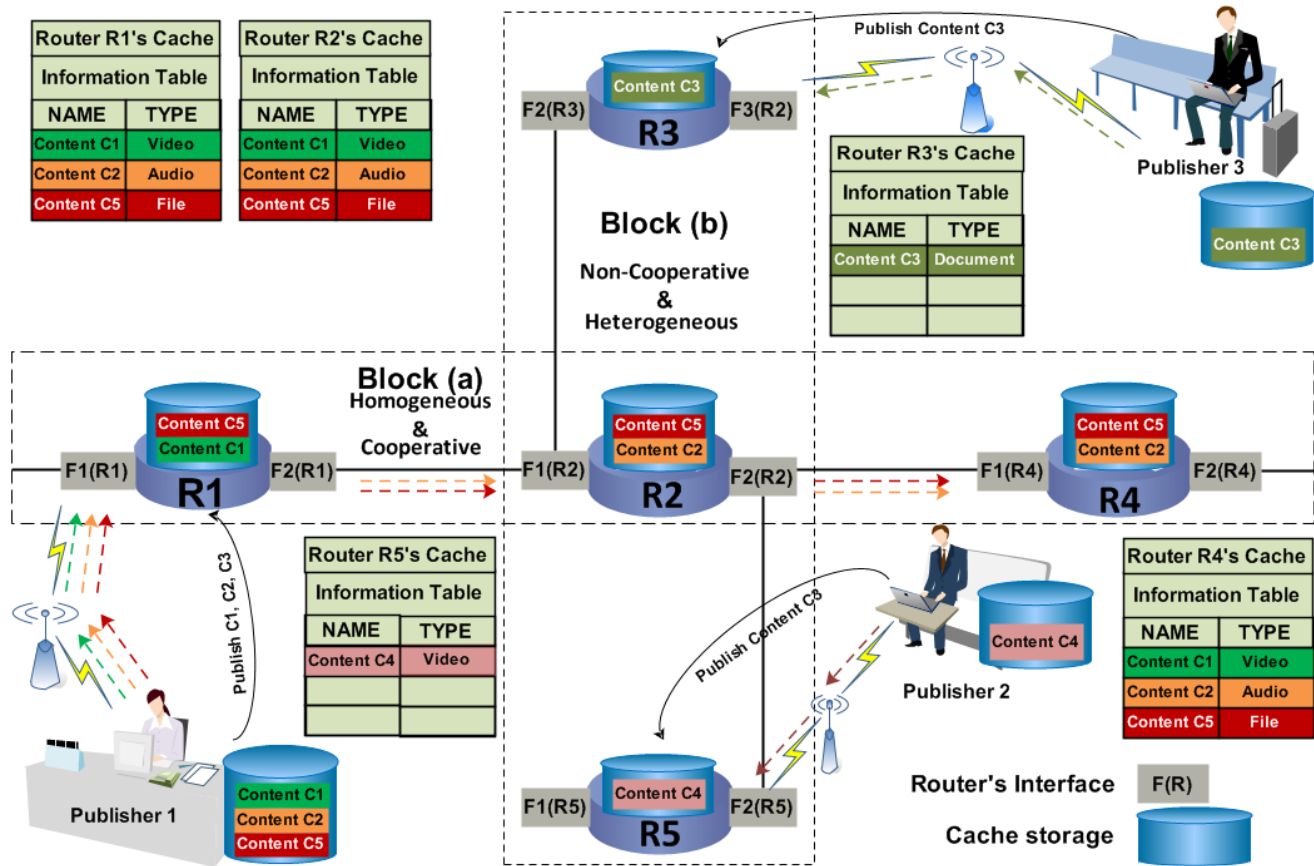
Router R1's Cache
Information Table

| NAME | TYPE |
|---|---|
| Content C1 | Video |
| Content C2 | Audio |
| Content C5 | File |

Router R2's Cache
Information Table

| NAME | TYPE |
|---|---|
| Content C1 | Video |
| Content C2 | Audio |
| Content C5 | File |

Publish Content C3

F2(R3) Content C3 R3 F3(R2)

Router R3's Cache
Information Table

| NAME | TYPE |
|---|---|
| Content C3 | Document |
| | |
| | |

Publisher 3

Content C3

Block (b)
Non-Cooperative
&
Heterogeneous

Block (a)
Homogeneous
&
Cooperative

F1(R1) Content C5 Content C1 R1 F2(R1)

F1(R2) Content C5 Content C2 R2 F2(R2)

F1(R4) Content C5 Content C2 R4 F2(R4)

Publish C1, C2, C3

Router R5's Cache
Information Table

| NAME | TYPE |
|---|---|
| Content C4 | Video |
| | |
| | |

Publish Content C8

Content C4

Publisher 2

Router R4's Cache
Information Table

| NAME | TYPE |
|---|---|
| Content C1 | Video |
| Content C2 | Audio |
| Content C5 | File |

Publisher 1

Content C1
Content C2
Content C5

F1(R5) Content C4 R5 F2(R5)

Router's Interface F(R)
Cache storage